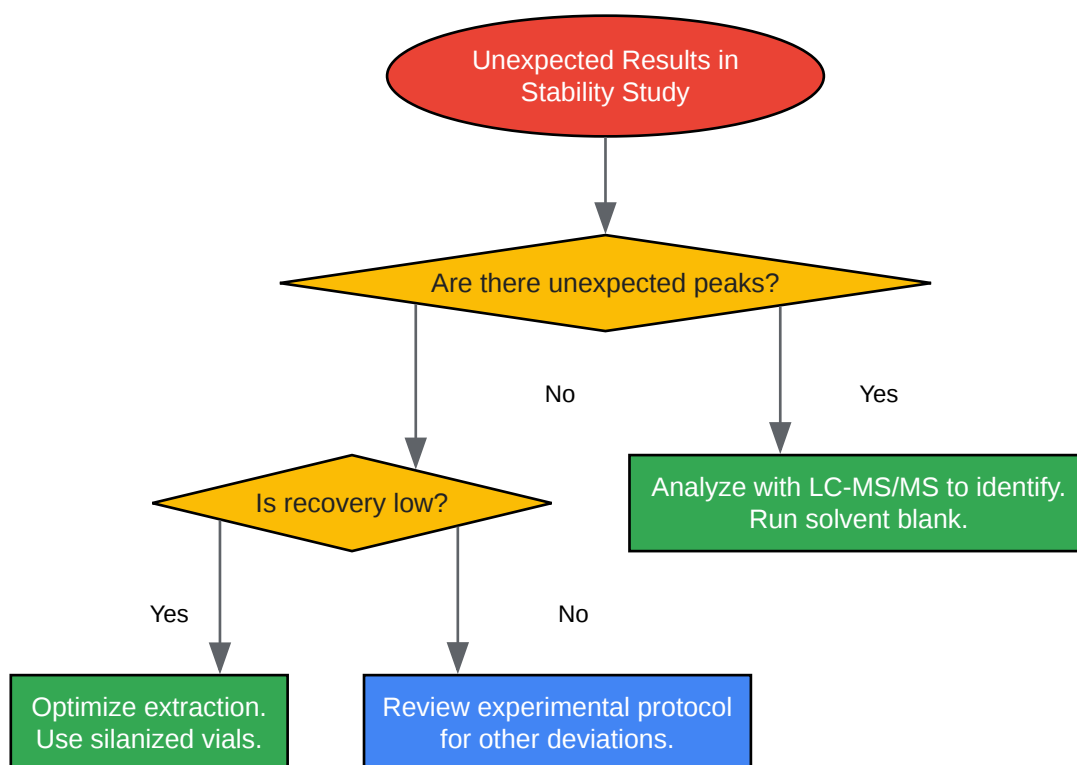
Unexpected Results in Stability Study

Are there unexpected peaks?

No

Yes

Is recovery low?

Analyze with LC-MS/MS to identify. Run solvent blank.

Yes

No

Optimize extraction. Use silanized vials.

Review experimental protocol for other deviations.